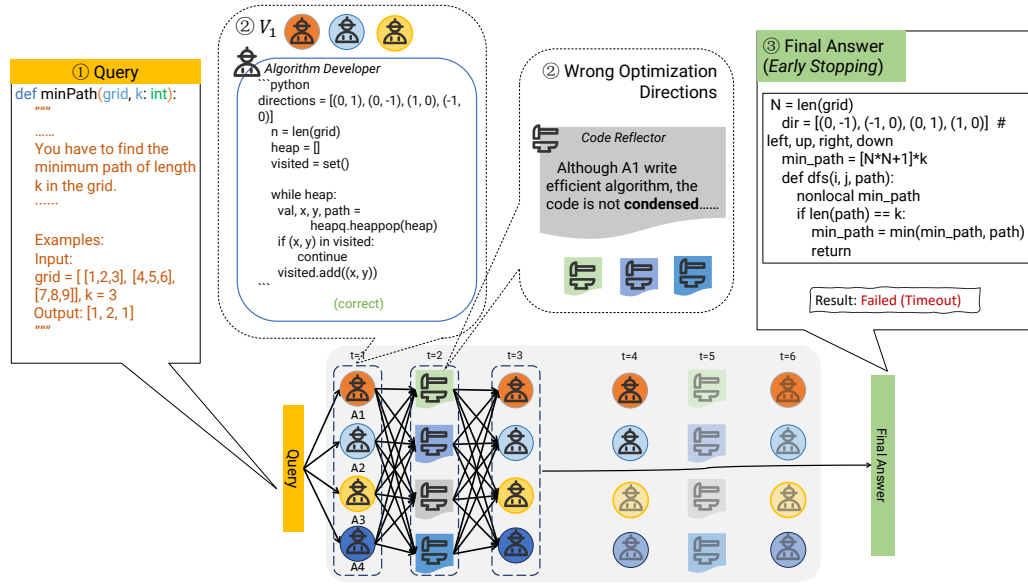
① Query
def minPath(grid, k: int):
"""
......
You have to find the minimum path of length k in the grid.
......

Examples:
Input:
grid = [ [1,2,3], [4,5,6], [7,8,9]], k = 3
Output: [1, 2, 1]
"""

② $V_1$
Algorithm Developer
```python
directions = [(0, 1), (0, -1), (1, 0), (-1, 0)]
n = len(grid)
heap = []
visited = set()

while heap:
val, x, y, path = heapq.heappop(heap)
if (x, y) in visited:
continue
visited.add((x, y))
```
(correct)

② Wrong Optimization Directions
Code Reflector
Although A1 write efficient algorithm, the code is not condensed......

③ Final Answer
(Early Stopping)
N = len(grid)
dir = [(0, -1), (-1, 0), (0, 1), (1, 0)] # left, up, right, down
min_path = [N*N+1]*k
def dfs(i, j, path):
nonlocal min_path
if len(path) == k:
min_path = min(min_path, path)
return

Result: Failed (Timeout)

t=1 t=2 t=3 t=4 t=5 t=6
A1
A2
A3
A4
Query
Final Answer